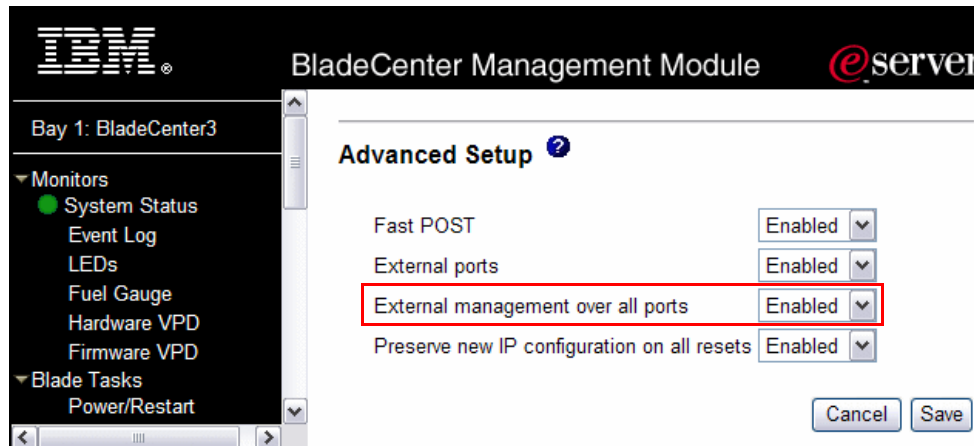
IBM.

BladeCenter Management Module

eserver

Bay 1: BladeCenter3

Monitors
System Status
Event Log
LEDs
Fuel Gauge
Hardware VPD
Firmware VPD
Blade Tasks
Power/Restart

Advanced Setup

| | |
|---|---|
| Fast POST | Enabled |
| External ports | Enabled |
| External management over all ports | Enabled |
| Preserve new IP configuration on all resets | Enabled |

Cancel Save